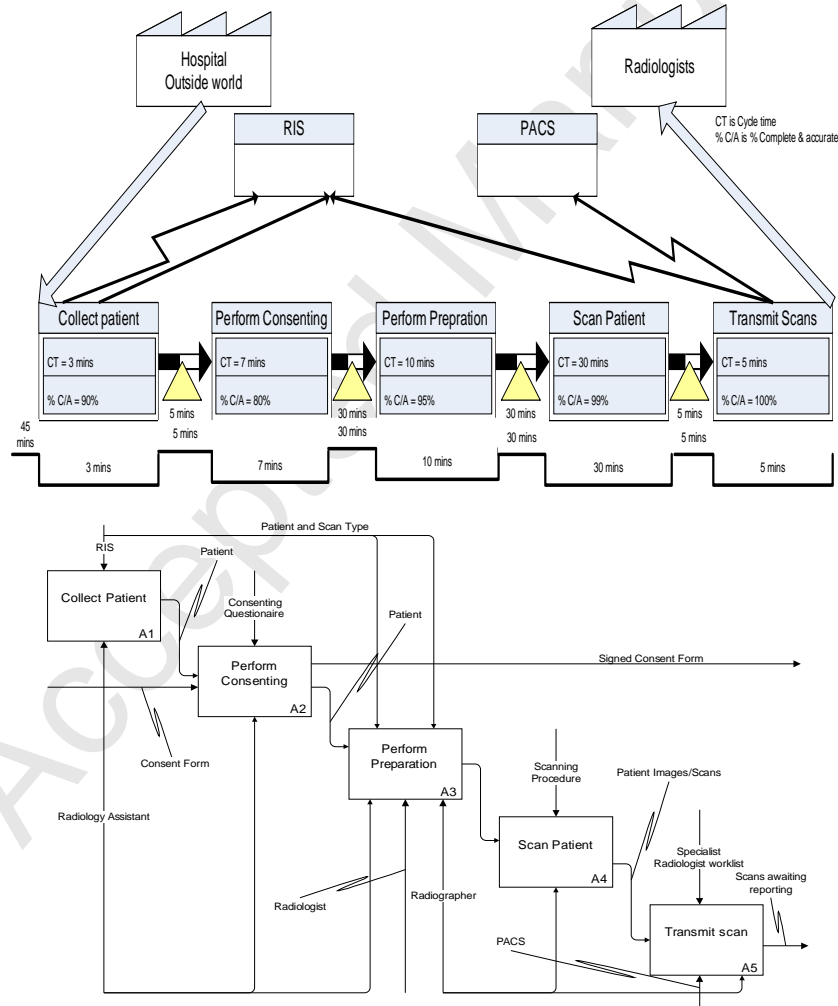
Hospital
Outside world

Radiologists

RIS

PACS

CT is Cycle time
% C/A is % Complete & accurate

Collect patient
CT = 3 mins
% C/A = 90%

Perform Consenting
CT = 7 mins
% C/A = 80%

Perform Prepration
CT = 10 mins
% C/A = 95%

Scan Patient
CT = 30 mins
% C/A = 99%

Transmit Scans
CT = 5 mins
% C/A = 100%

5 mins
5 mins
30 mins
30 mins
30 mins
30 mins
5 mins
5 mins

45 mins

3 mins
7 mins
10 mins
30 mins
5 mins

Patient and Scan Type
RIS
Patient
Collect Patient
A1
Consenting Questionaire
Patient
Perform Consenting
A2
Signed Consent Form
Consent Form
Perform Preparation
A3
Scanning Procedure
Patient Images/Scans
Radiology Assistant
Scan Patient
A4
Specialist Radiologist worklist
Scans awaiting reporting
Radiologist
Radiographer
PACS
Transmit scan
A5